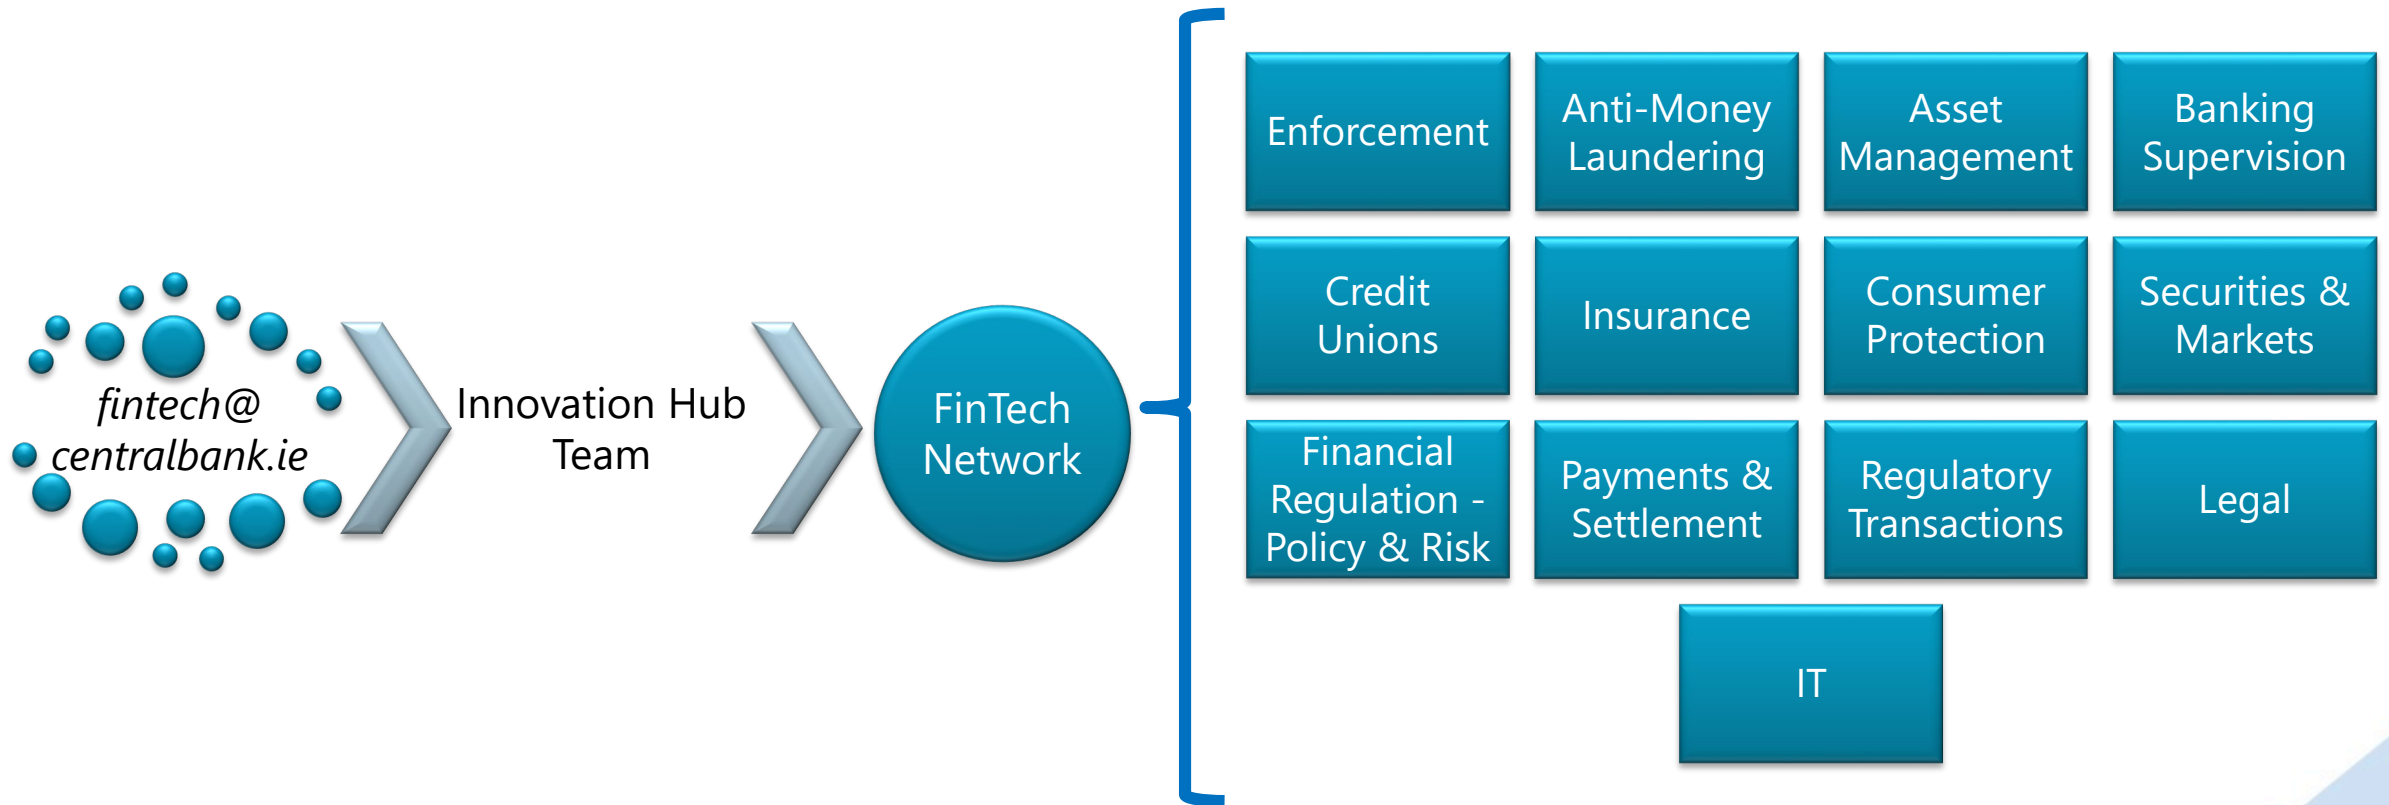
fintech@
centralbank.ie

Innovation Hub Team

FinTech Network

Enforcement

Anti-Money Laundering

Asset Management

Banking Supervision

Credit Unions

Insurance

Consumer Protection

Securities & Markets

Financial Regulation - Policy & Risk

Payments & Settlement

Regulatory Transactions

Legal

IT